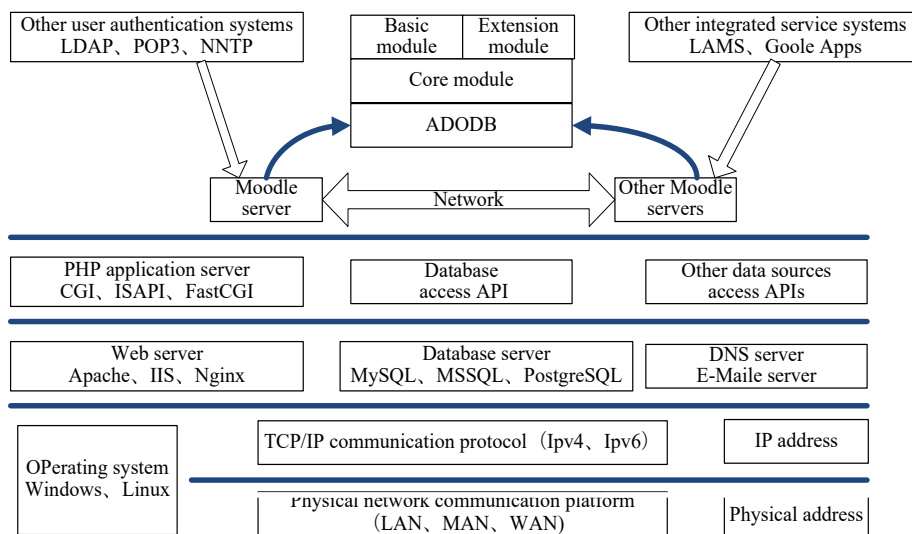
Other user authentication systems
LDAP、POP3、NNTP

Basic module

Extension module

Core module

ADODB

Other integrated service systems
LAMS、Goole Apps

Moodle server

Network

Other Moodle servers

PHP application server
CGI、ISAPI、FastCGI

Database access API

Other data sources access APIs

Web server
Apache、IIS、Nginx

Database server
MySQL、MSSQL、PostgreSQL

DNS server
E-Maile server

OPerating system
Windows、Linux

TCP/IP communication protocol（Ipv4、Ipv6）

IP address

Physical network communication platform
（LAN、MAN、WAN）

Physical address